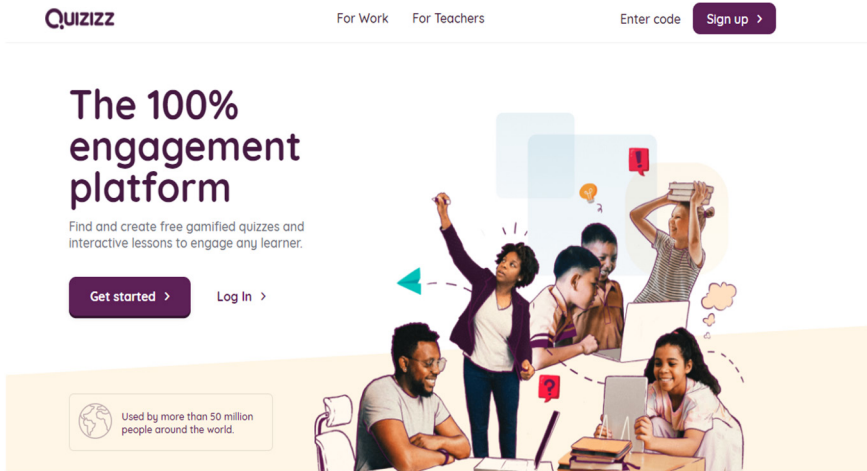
Quizizz

For Work For Teachers

Enter code Sign up >

The 100% engagement platform

Find and create free gamified quizzes and interactive lessons to engage any learner.

Get started >

Log In >

Used by more than 50 million people around the world.